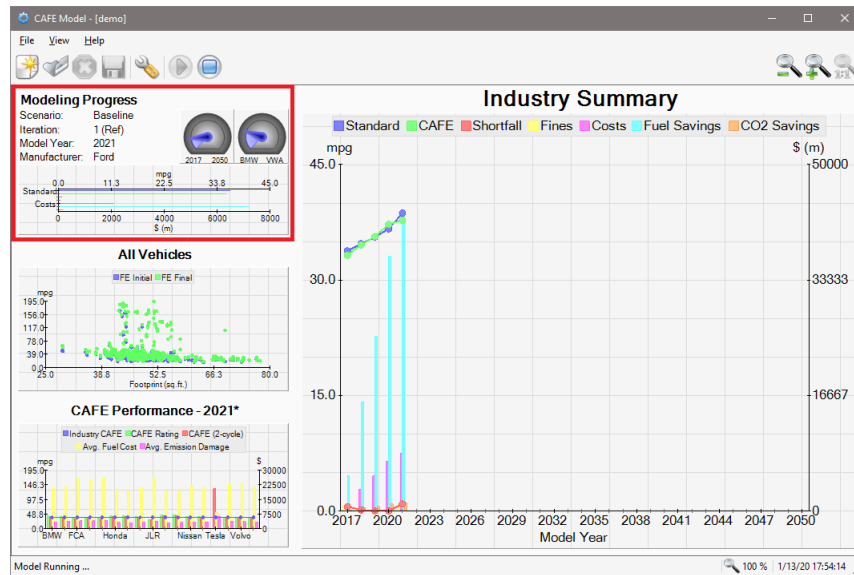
CAFE Model - [demo]

File View Help

Modeling Progress
Scenario: Baseline
Iteration: 1 (Ref)
Model Year: 2021
Manufacturer: Ford

2017 2050 BMW VWA

mpg
0.0 11.3 22.5 33.8 45.0
Standard
Costs
0 2000 4000 6000 8000
$ (m)

All Vehicles
FE Initial FE Final
mpg
195.0
156.0
117.0
78.0
39.0
0.0
25.0 38.8 52.5 66.3 80.0
Footprint (sq.ft.)

CAFE Performance - 2021*
Industry CAFE CAFE Rating CAFE (2-cycle)
Avg. Fuel Cost Avg. Emission Damage
mpg
195.0
146.3
97.5
48.8
0.0
$
30000
22500
15000
7500
0
BMW FCA Honda JLR Nissan Tesla Volvo

Industry Summary
Standard CAFE Shortfall Fines Costs Fuel Savings CO2 Savings
mpg
45.0
30.0
15.0
0.0
$ (m)
50000
33333
16667
0
2017 2020 2023 2026 2029 2032 2035 2038 2041 2044 2047 2050
Model Year

Model Running ...
100 % 1/13/20 17:54:14